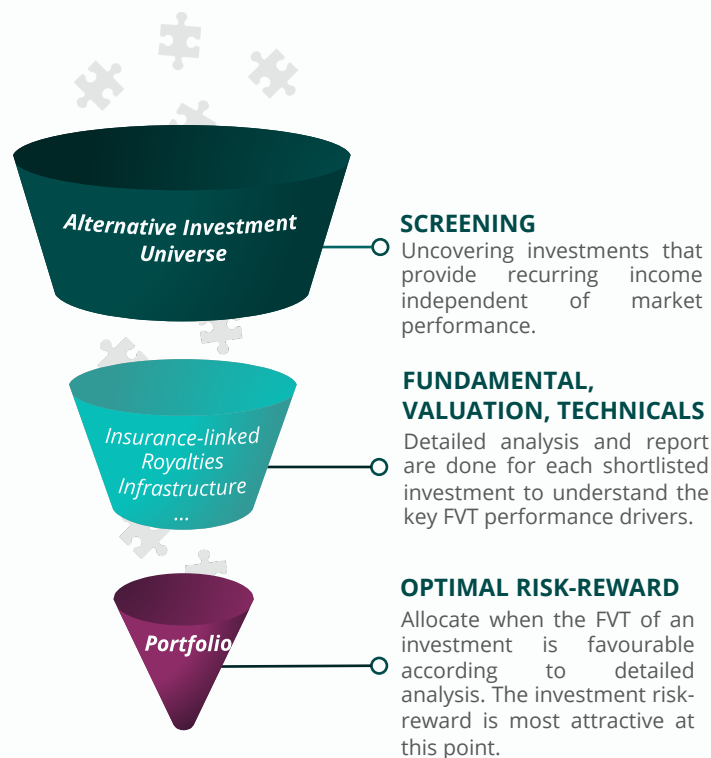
Alternative Investment Universe

SCREENING
Uncovering investments that provide recurring income independent of market performance.

Insurance-linked
Royalties
Infrastructure
...

FUNDAMENTAL, VALUATION, TECHNICALS
Detailed analysis and report are done for each shortlisted investment to understand the key FVT performance drivers.

Portfolio

OPTIMAL RISK-REWARD
Allocate when the FVT of an investment is favourable according to detailed analysis. The investment risk-reward is most attractive at this point.